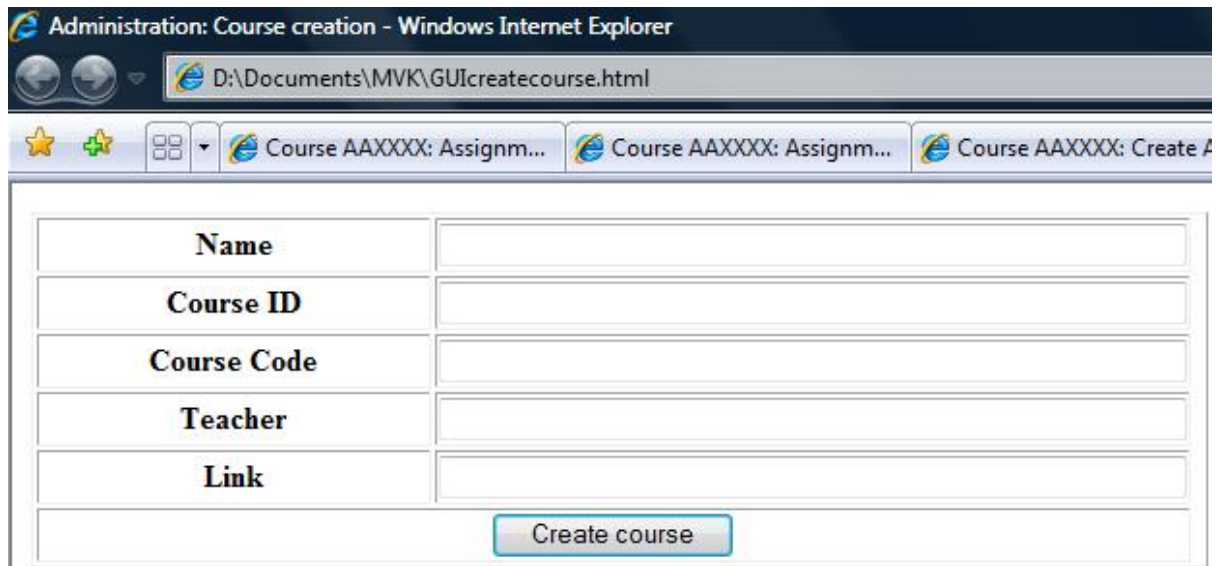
Administration: Course creation - Windows Internet Explorer

D:\Documents\MVK\GUIcreatecourse.html

Course AAXXXX: Assignm... Course AAXXXX: Assignm... Course AAXXXX: Create A

| Name | |
|---|---|
| Course ID | |
| Course Code | |
| Teacher | |
| Link | |

Create course